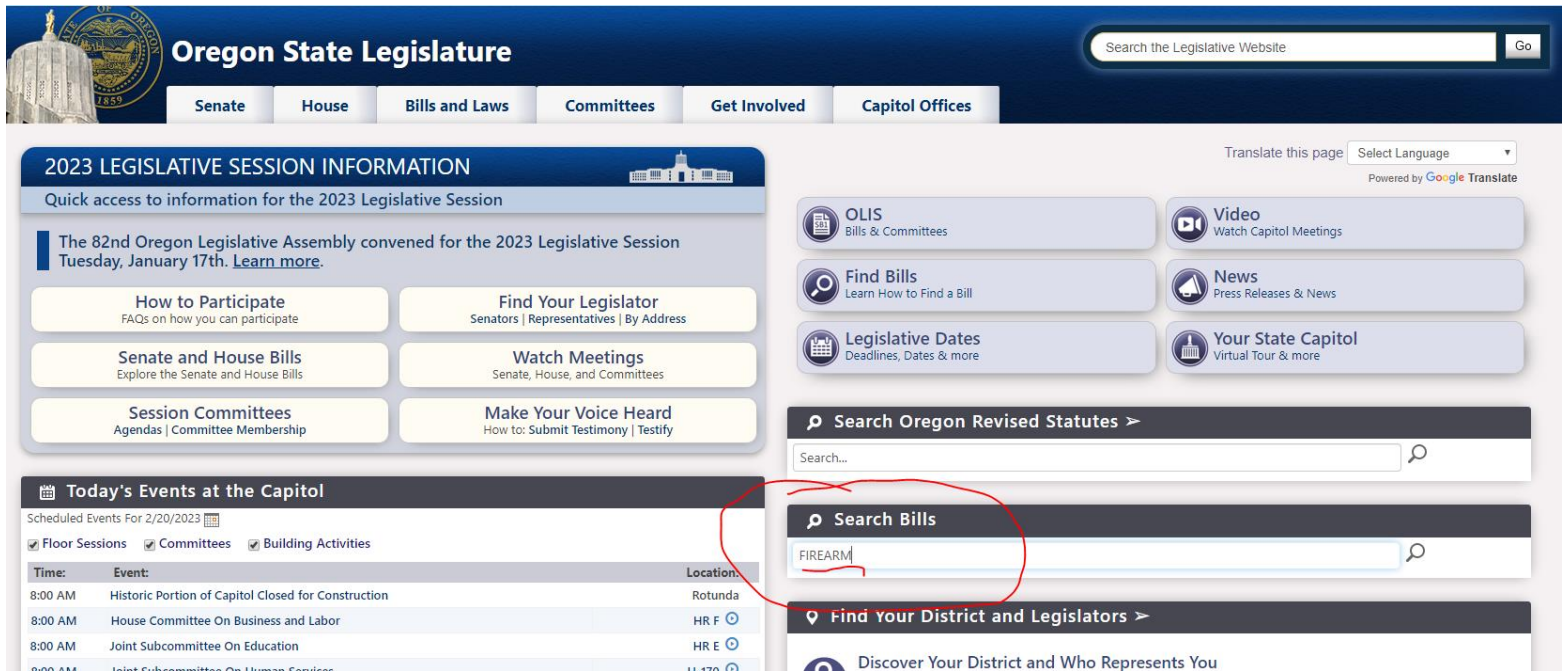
Oregon State Legislature

Search the Legislative Website Go

Senate House Bills and Laws Committees Get Involved Capitol Offices

Translate this page Select Language
Powered by Google Translate

2023 LEGISLATIVE SESSION INFORMATION

Quick access to information for the 2023 Legislative Session

The 82nd Oregon Legislative Assembly convened for the 2023 Legislative Session Tuesday, January 17th. Learn more.

How to Participate
FAQs on how you can participate

Find Your Legislator
Senators | Representatives | By Address

Senate and House Bills
Explore the Senate and House Bills

Watch Meetings
Senate, House, and Committees

Session Committees
Agendas | Committee Membership

Make Your Voice Heard
How to: Submit Testimony | Testify

OLIS
Bills & Committees

Video
Watch Capitol Meetings

Find Bills
Learn How to Find a Bill

News
Press Releases & News

Legislative Dates
Deadlines, Dates & more

Your State Capitol
Virtual Tour & more

Search Oregon Revised Statutes ➢

Search...

Today's Events at the Capitol

Scheduled Events For 2/20/2023

Floor Sessions Committees Building Activities

| Time: | Event: | Location: |
|---|---|---|
| 8:00 AM | Historic Portion of Capitol Closed for Construction | Rotunda |
| 8:00 AM | House Committee On Business and Labor | HR F |
| 8:00 AM | Joint Subcommittee On Education | HR E |
| 8:00 AM | Joint Subcommittee On Human Services | H-170 |

Search Bills

FIREARM

Find Your District and Legislators ➢

Discover Your District and Who Represents You